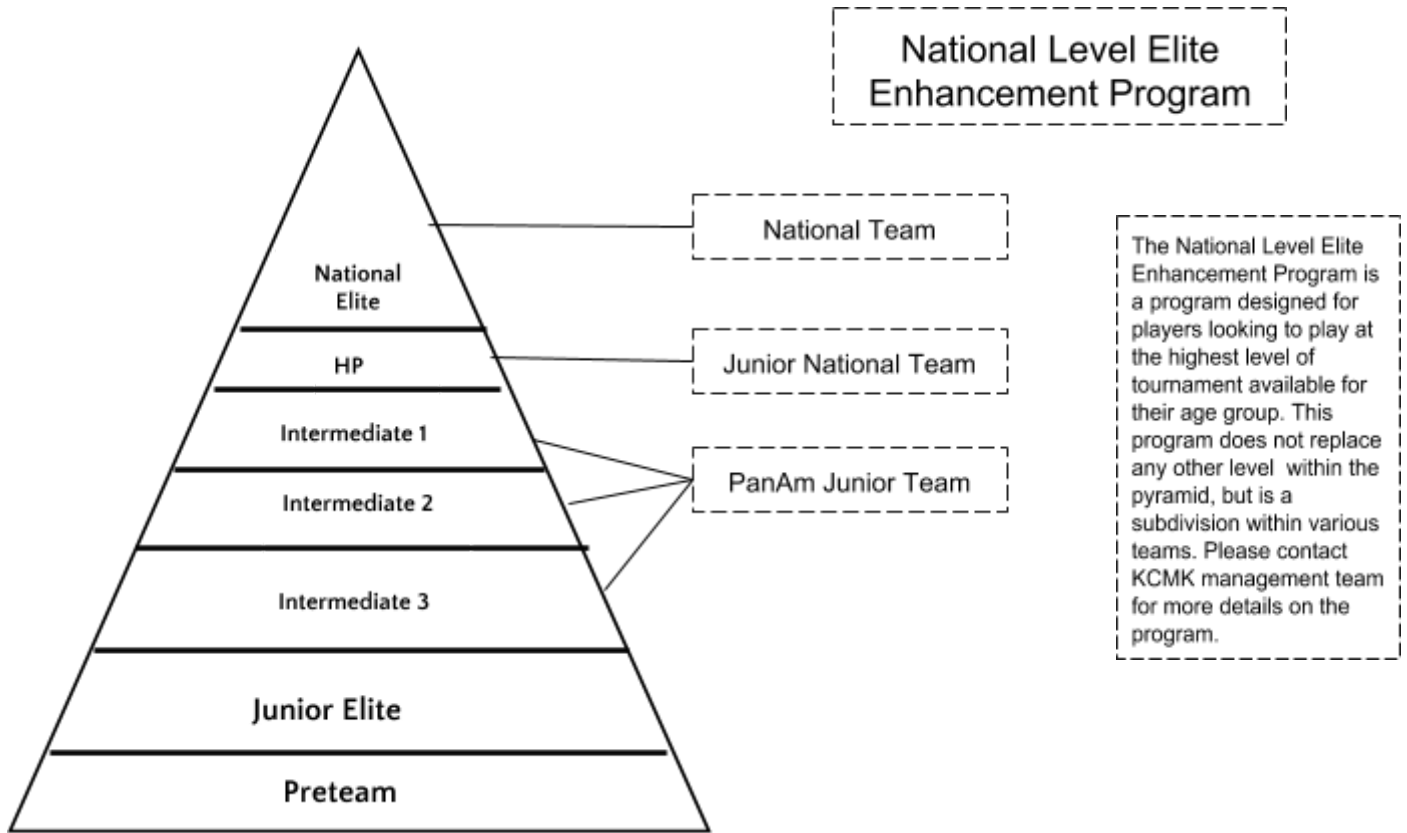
National Level Elite Enhancement Program

National Elite

HP

Intermediate 1

Intermediate 2

Intermediate 3

Junior Elite

Preteam

National Team

Junior National Team

PanAm Junior Team

The National Level Elite Enhancement Program is a program designed for players looking to play at the highest level of tournament available for their age group. This program does not replace any other level within the pyramid, but is a subdivision within various teams. Please contact KCMK management team for more details on the program.